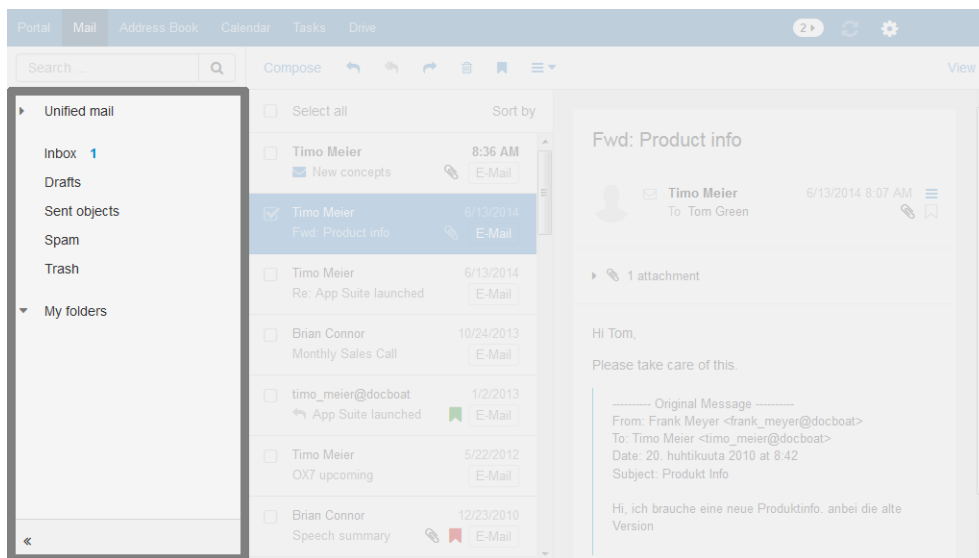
Portal Mail Address Book Calendar Tasks Drive 2

Search ...

Compose

View

Unified mail

Inbox 1
Drafts
Sent objects
Spam
Trash

My folders

«

Select all
Sort by

Timo Meier 8:36 AM
New concepts E-Mail

Timo Meier 6/13/2014
Fwd: Product info E-Mail

Timo Meier 6/13/2014
Re: App Suite launched E-Mail

Brian Connor 10/24/2013
Monthly Sales Call E-Mail

timo_meier@docboat 1/2/2013
App Suite launched E-Mail

Timo Meier 5/22/2012
OX7 upcoming E-Mail

Brian Connor 12/23/2010
Speech summary E-Mail

Fwd: Product info

Timo Meier 6/13/2014 8:07 AM
To: Tom Green

1 attachment

Hi Tom,

Please take care of this.

---------- Original Message ----------
From: Frank Meyer <frank_meyer@docboat>
To: Timo Meier <timo_meier@docboat>
Date: 20. huhtikuuta 2010 at 8:42
Subject: Produkt Info

Hi, ich brauche eine neue Produktinfo. anbei die alte Version